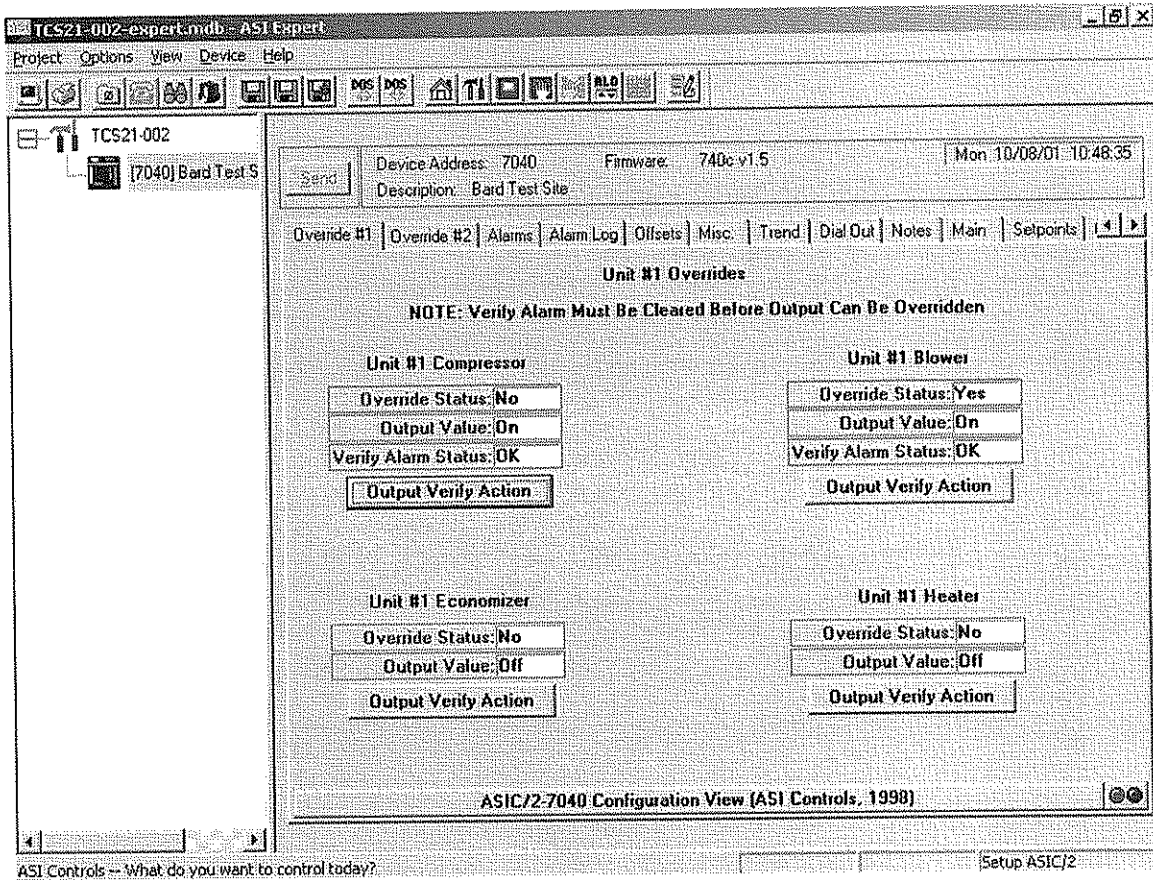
TCS21-002-expert.mdb - ASI Expert

Project Options View Device Help

DOS DOS ALO

TCS21-002

[7040] Bard Test S

Send

Device Address: 7040 Firmware: 740c v1.5

Description: Bard Test Site

Mon 10/08/01 10:48:35

Override #1 | Override #2 | Alarms | Alarm Log | Offsets | Misc. | Trend | Dial Out | Notes | Main | Setpoints

Unit #1 Overrides

NOTE: Verify Alarm Must Be Cleared Before Output Can Be Overridden

Unit #1 Compressor

| Override Status: | No |
|---|---|
| Output Value: | On |
| Verify Alarm Status: | OK |

Output Verify Action

Unit #1 Blower

| Override Status: | Yes |
|---|---|
| Output Value: | On |
| Verify Alarm Status: | OK |

Output Verify Action

Unit #1 Economizer

| Override Status: | No |
|---|---|
| Output Value: | Off |

Output Verify Action

Unit #1 Heater

| Override Status: | No |
|---|---|
| Output Value: | Off |

Output Verify Action

ASIC/2-7040 Configuration View (ASI Controls, 1998)

ASI Controls -- What do you want to control today?

Setup ASIC/2